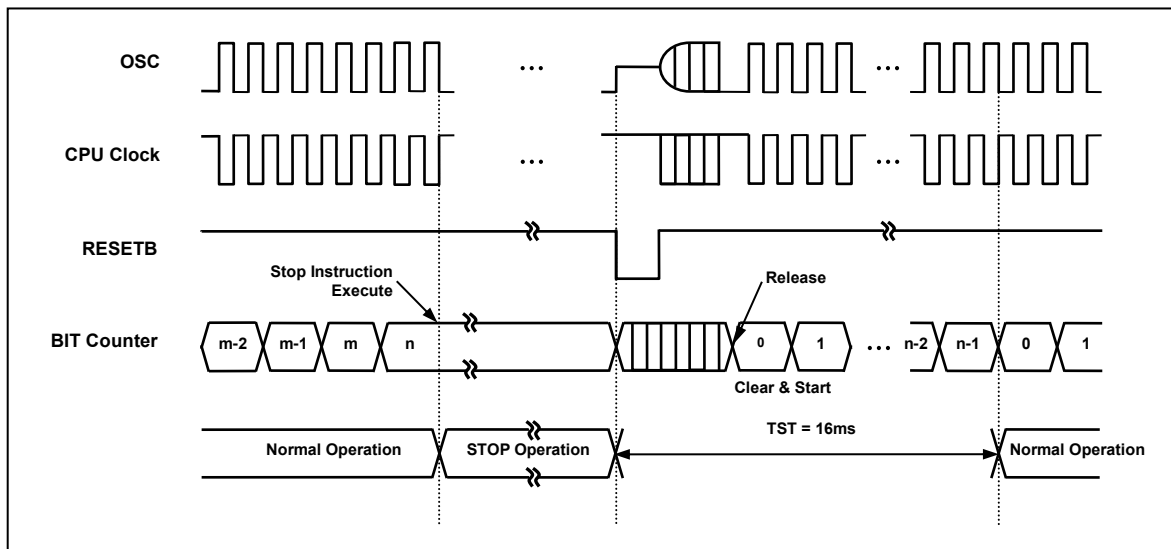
OSC

...

...

CPU Clock

...

...

RESETB

Stop Instruction Execute

Release

BIT Counter

m-2

m-1

m

n

0

1

...

n-2

n-1

0

1

Clear & Start

TST = 16ms

Normal Operation

STOP Operation

Normal Operation